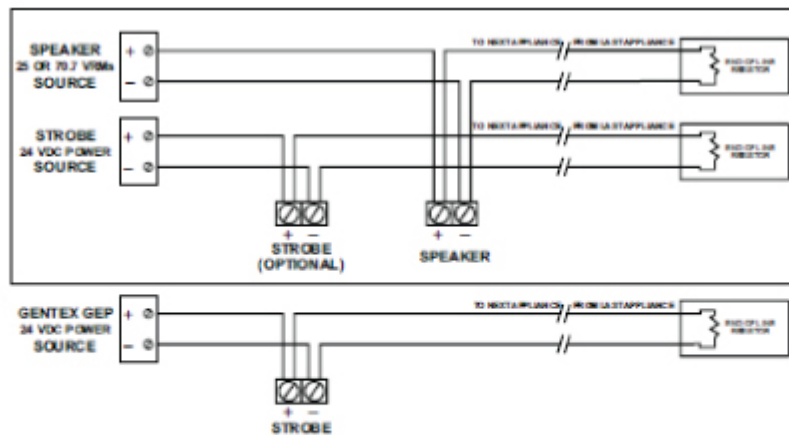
SPEAKER
25 OR 70.7 VRMs
SOURCE

+
–

STROBE
24 VDC POWER
SOURCE

+
–

TO NEXT APPLIANCE FROM LAST APPLIANCE

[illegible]

TO NEXT APPLIANCE FROM LAST APPLIANCE

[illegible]

+ –
STROBE
(OPTIONAL)

+ –
SPEAKER

GENTEX GEP
24 VDC POWER
SOURCE

+
–

TO NEXT APPLIANCE FROM LAST APPLIANCE

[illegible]

+ –
STROBE